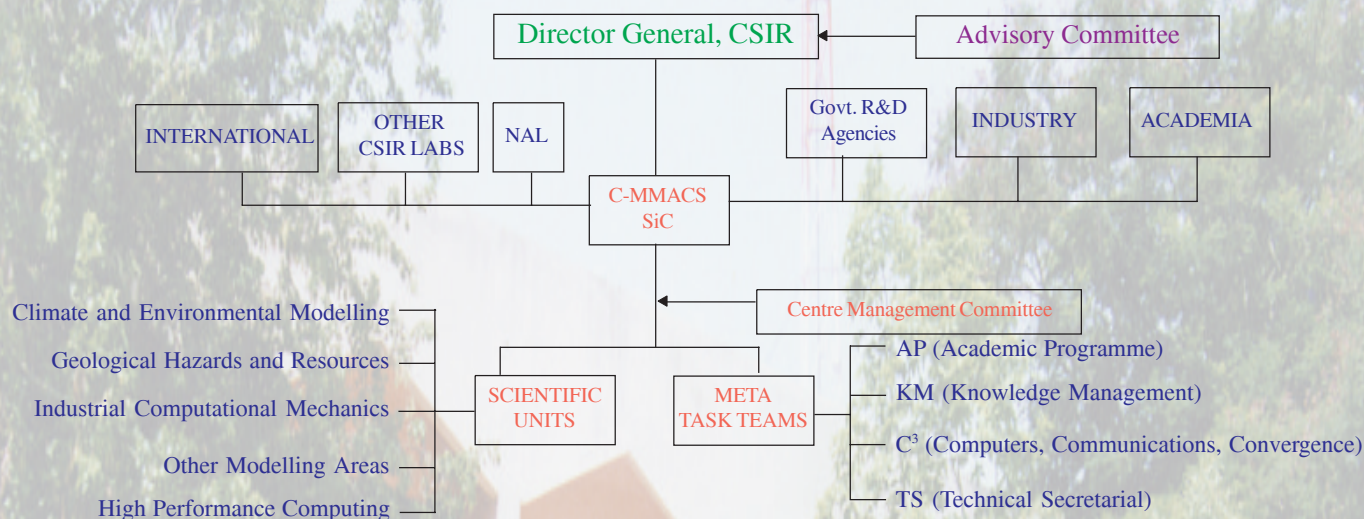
Director General, CSIR

Advisory Committee

INTERNATIONAL

OTHER CSIR LABS

NAL

Govt. R&D Agencies

INDUSTRY

ACADEMIA

C-MMACS SiC

Centre Management Committee

Climate and Environmental Modelling

Geological Hazards and Resources

Industrial Computational Mechanics

Other Modelling Areas

High Performance Computing

SCIENTIFIC UNITS

META TASK TEAMS

AP (Academic Programme)

KM (Knowledge Management)

$C^3$ (Computers, Communications, Convergence)

TS (Technical Secretarial)